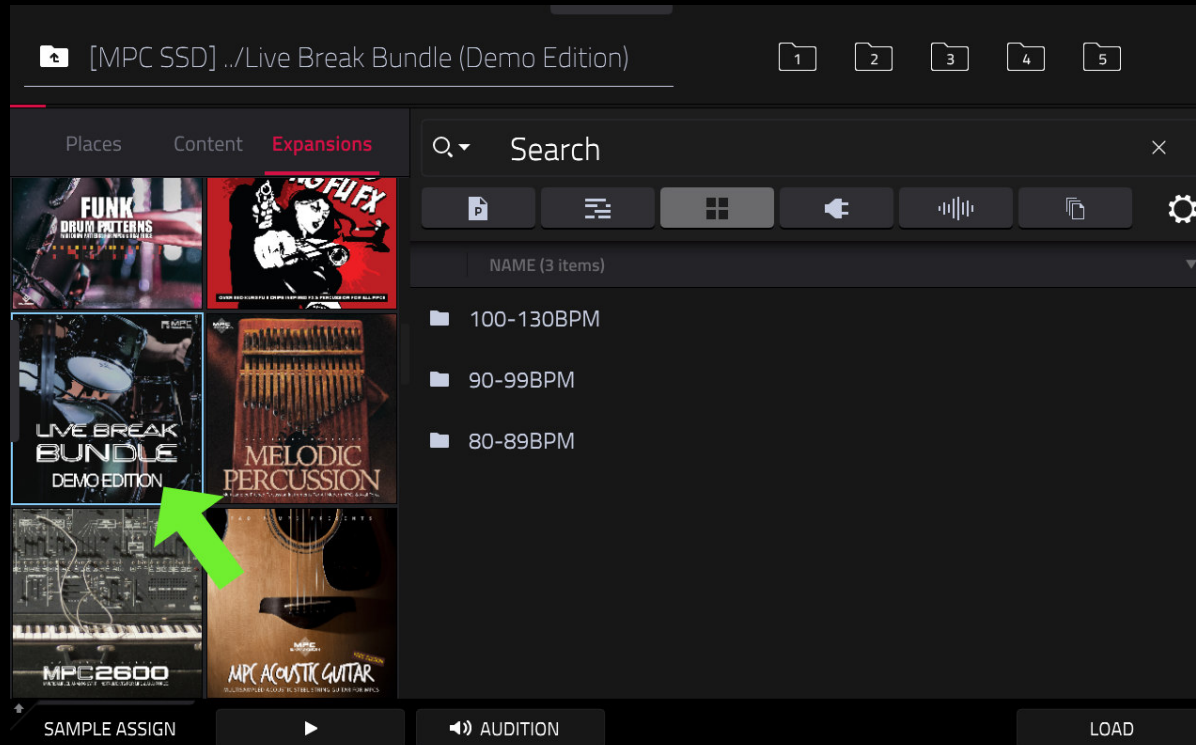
[MPC SSD] ../Live Break Bundle (Demo Edition)

1 2 3 4 5

Places Content Expansions

Search

FUNK
DRUM PATTERNS

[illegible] FU FX

LIVE BREAK
BUNDLE
DEMO EDITION

MELODIC
PERCUSSION

MPC2600

MPC ACOUSTIC GUITAR

NAME (3 items)

100-130BPM

90-99BPM

80-89BPM

SAMPLE ASSIGN

AUDITION

LOAD